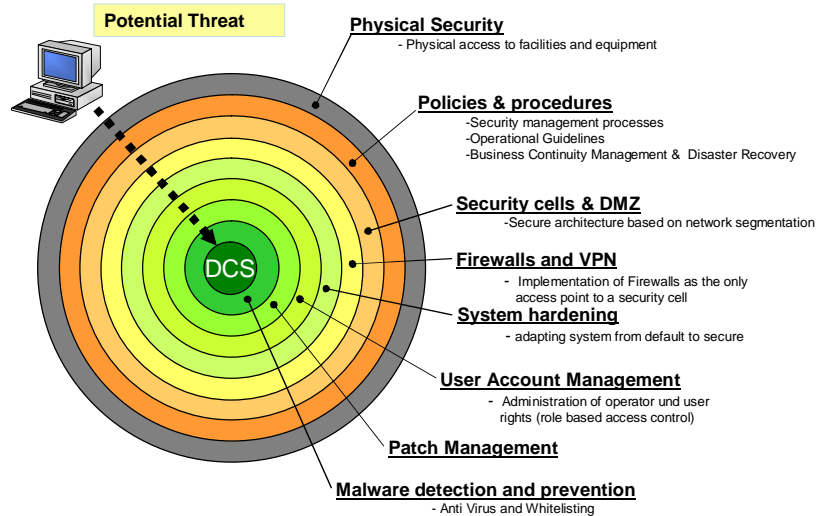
Potential Threat

Physical Security
- Physical access to facilities and equipment

Policies & procedures
-Security management processes
-Operational Guidelines
-Business Continuity Management & Disaster Recovery

Security cells & DMZ
-Secure architecture based on network segmentation

Firewalls and VPN
- Implementation of Firewalls as the only access point to a security cell

System hardening
- adapting system from default to secure

User Account Management
- Administration of operator und user rights (role based access control)

Patch Management

Malware detection and prevention
- Anti Virus and Whitelisting

DCS